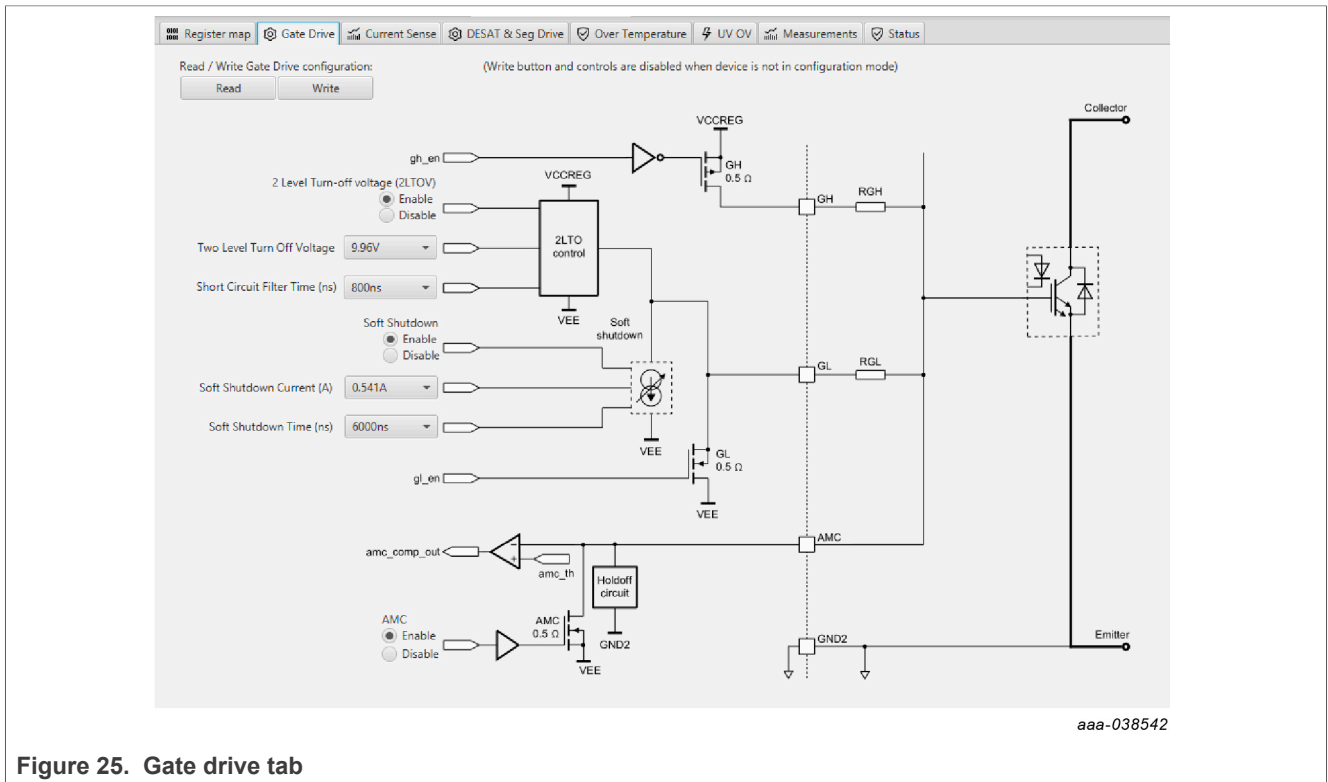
Register map | Gate Drive | Current Sense | DESAT & Seg Drive | Over Temperature | UV OV | Measurements | Status

Read / Write Gate Drive configuration:

(Write button and controls are disabled when device is not in configuration mode)

Read
Write

gh_en
VCCREG
GH
0.5 Ω
Collector

2 Level Turn-off voltage (2LTOV)
Enable
Disable

VCCREG
2LTO
control
VEE

GH
RGH

Two Level Turn Off Voltage 9.96V
Short Circuit Filter Time (ns) 800ns

Soft Shutdown
Enable
Disable
Soft
shutdown

Soft Shutdown Current (A) 0.541A
Soft Shutdown Time (ns) 6000ns

GL
RGL

VEE
GL
0.5 Ω
gl_en
VEE

amc_comp_out
amc_th
AMC
Holdoff
circuit
GND2

AMC
Enable
Disable
AMC
0.5 Ω
VEE

GND2
Emitter

aaa-038542

Figure 25. Gate drive tab